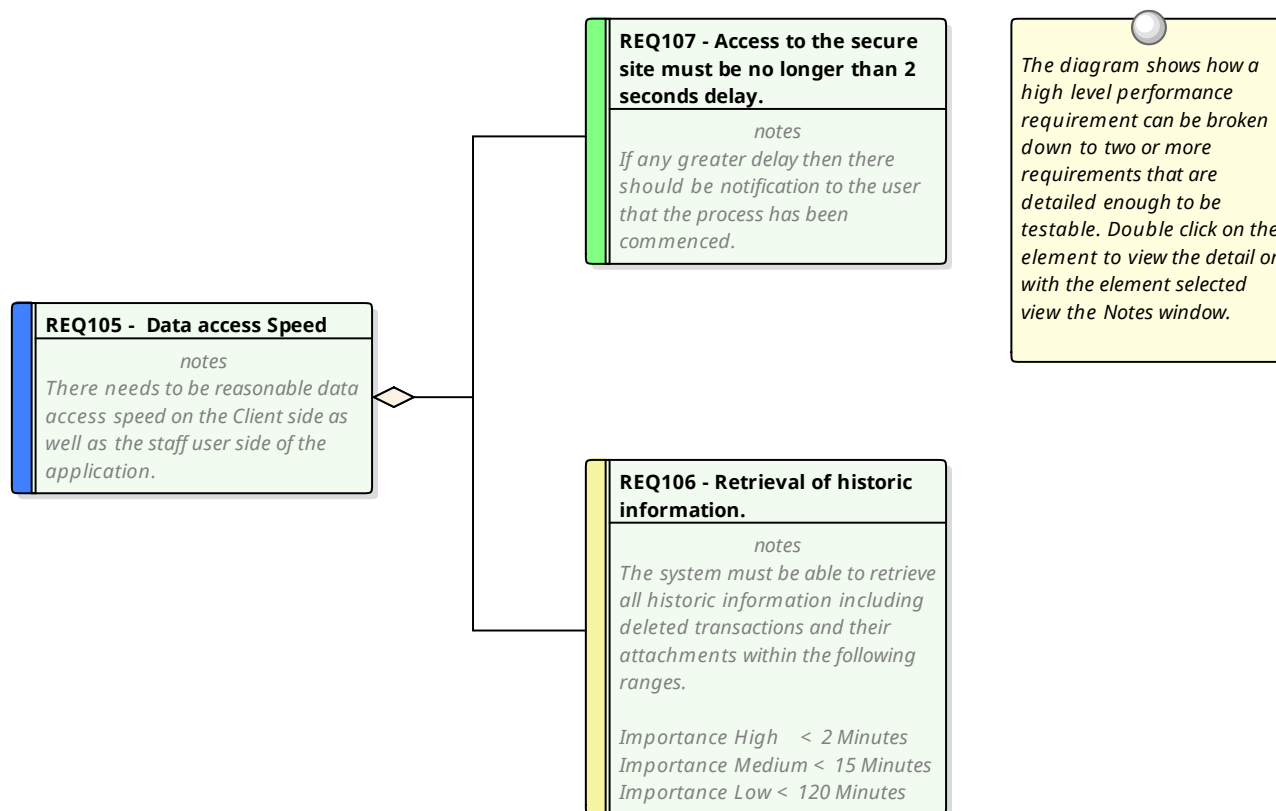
REQ107 - Access to the secure site must be no longer than 2 seconds delay.

notes
If any greater delay then there should be notification to the user that the process has been commenced.

The diagram shows how a high level performance requirement can be broken down to two or more requirements that are detailed enough to be testable. Double click on the element to view the detail or with the element selected view the Notes window.

REQ105 - Data access Speed

notes
There needs to be reasonable data access speed on the Client side as well as the staff user side of the application.

REQ106 - Retrieval of historic information.

notes
The system must be able to retrieve all historic information including deleted transactions and their attachments within the following ranges.

Importance High < 2 Minutes
Importance Medium < 15 Minutes
Importance Low < 120 Minutes